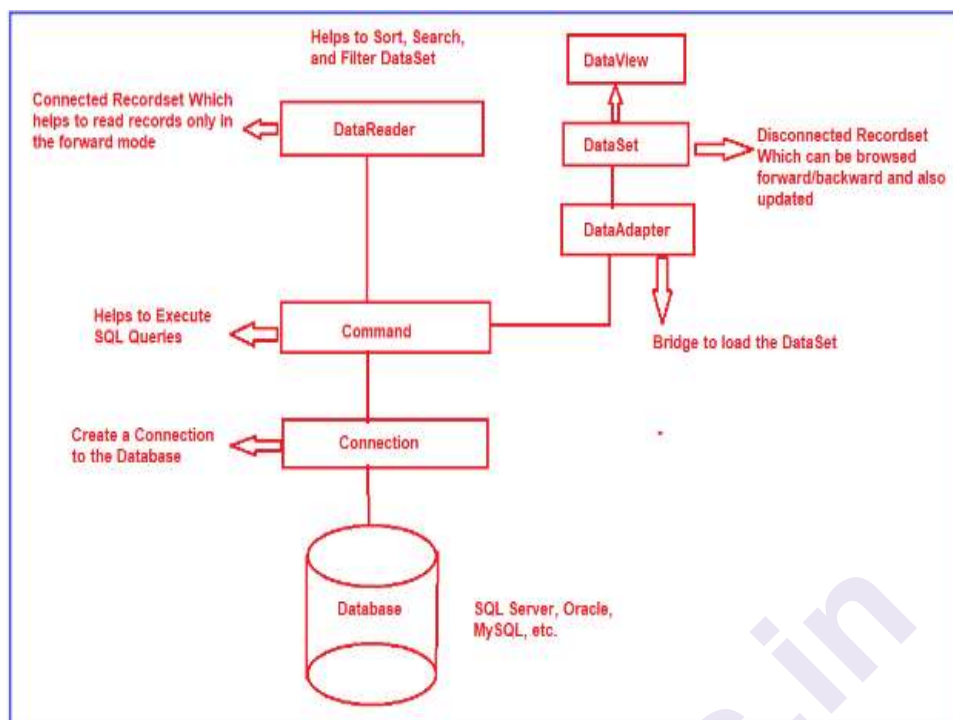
Helps to Sort, Search, and Filter DataSet

DataView

Connected Recordset Which helps to read records only in the forward mode

DataReader

DataSet

Disconnected Recordset Which can be browsed forward/backward and also updated

DataAdapter

Helps to Execute SQL Queries

Command

Bridge to load the DataSet

Create a Connection to the Database

Connection

Database

SQL Server, Oracle, MySQL, etc.

in